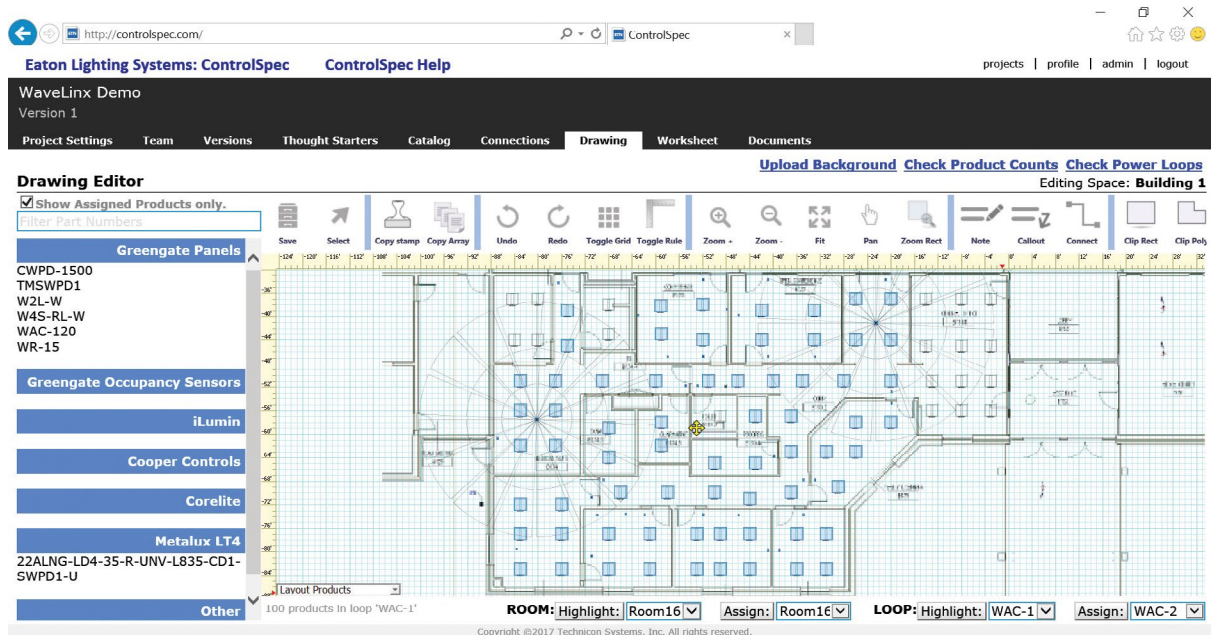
http://controlspec.com/

ControlSpec

Eaton Lighting Systems: ControlSpec ControlSpec Help

projects | profile | admin | logout

WaveLinx Demo
Version 1

Project Settings Team Versions Thought Starters Catalog Connections Drawing Worksheet Documents

Upload Background Check Product Counts Check Power Loops

Drawing Editor

Editing Space: Building 1

Show Assigned Products only.

Filter Part Numbers

Save Select Copy stamp Copy Array Undo Redo Toggle Grid Toggle Rule Zoom + Zoom - Fit Pan Zoom Rect Note Callout Connect Clip Rect Clip Poly

Greengate Panels
CWPD-1500
TMSWPD1
W2L-W
W4S-RL-W
WAC-120
WR-15

Greengate Occupancy Sensors

iLumin

Cooper Controls

Corelite

Metalux LT4
22ALNG-LD4-35-R-UNV-L835-CD1-SWPD1-U

Other

Layout Products

100 products in loop 'WAC-1'

ROOM: Highlight: Room16 Assign: Room16 LOOP: Highlight: WAC-1 Assign: WAC-2

Copyright ©2017 Technicon Systems, Inc. All rights reserved.